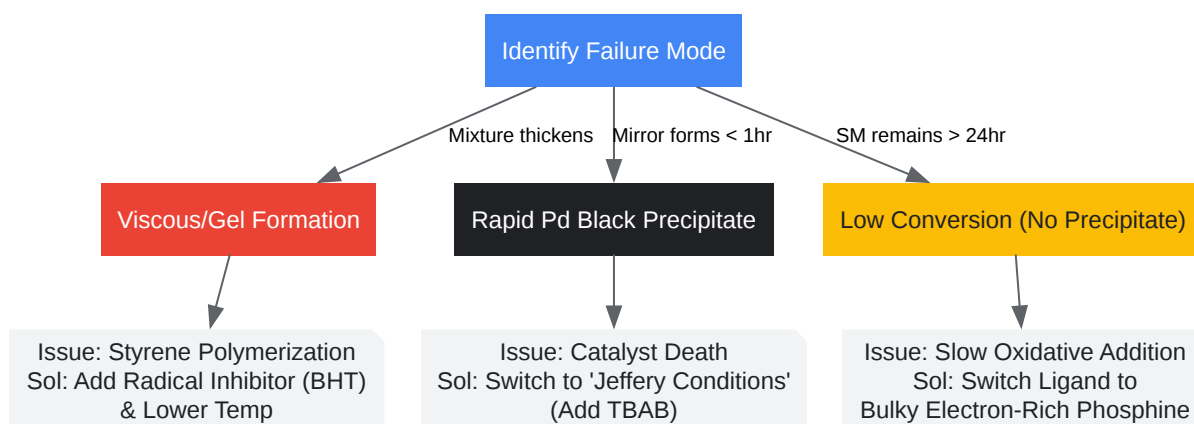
Identify Failure Mode

Mixture thickens

Mirror forms < 1hr

SM remains > 24hr

Viscous/Gel Formation

Rapid Pd Black Precipitate

Low Conversion (No Precipitate)

Issue: Styrene Polymerization
Sol: Add Radical Inhibitor (BHT) & Lower Temp

Issue: Catalyst Death
Sol: Switch to 'Jeffery Conditions' (Add TBAB)

Issue: Slow Oxidative Addition
Sol: Switch Ligand to Bulky Electron-Rich Phosphine